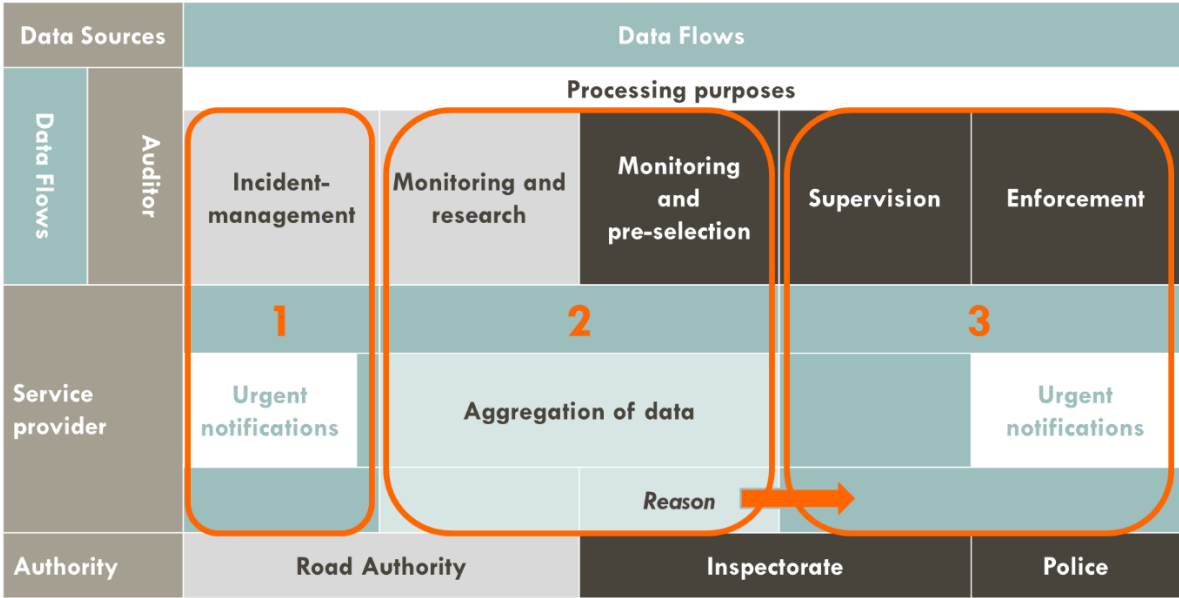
Data Sources

Data Flows

Data Flows

Auditor

Processing purposes

Incident-management

Monitoring and research

Monitoring and pre-selection

Supervision

Enforcement

1

2

3

Service provider

Urgent notifications

Aggregation of data

Urgent notifications

Reason

Authority

Road Authority

Inspectorate

Police